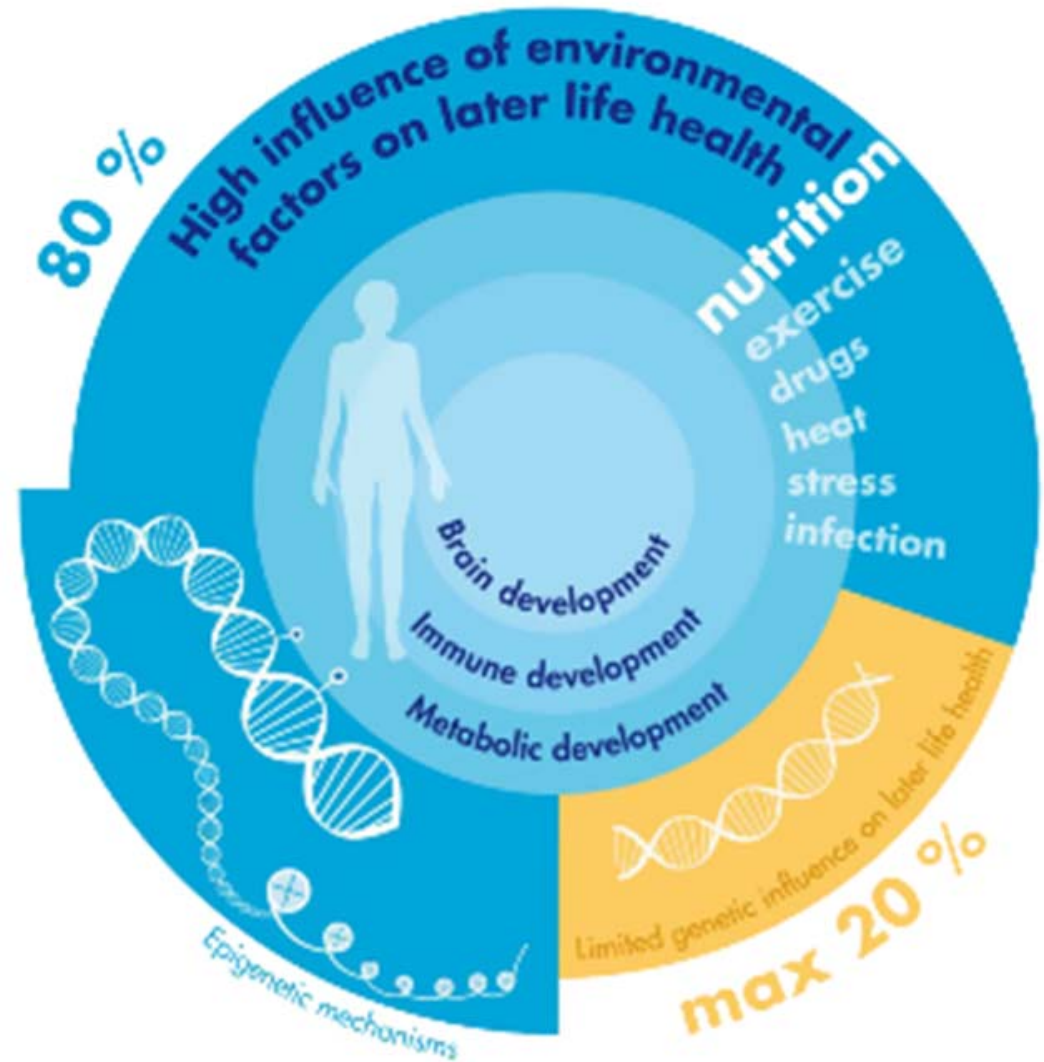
80 %

High influence of environmental factors on later life health

nutrition
exercise
drugs
heat
stress
infection

Brain development
Immune development
Metabolic development

Epigenetic mechanisms

Limited genetic influence on later life health

max 20 %